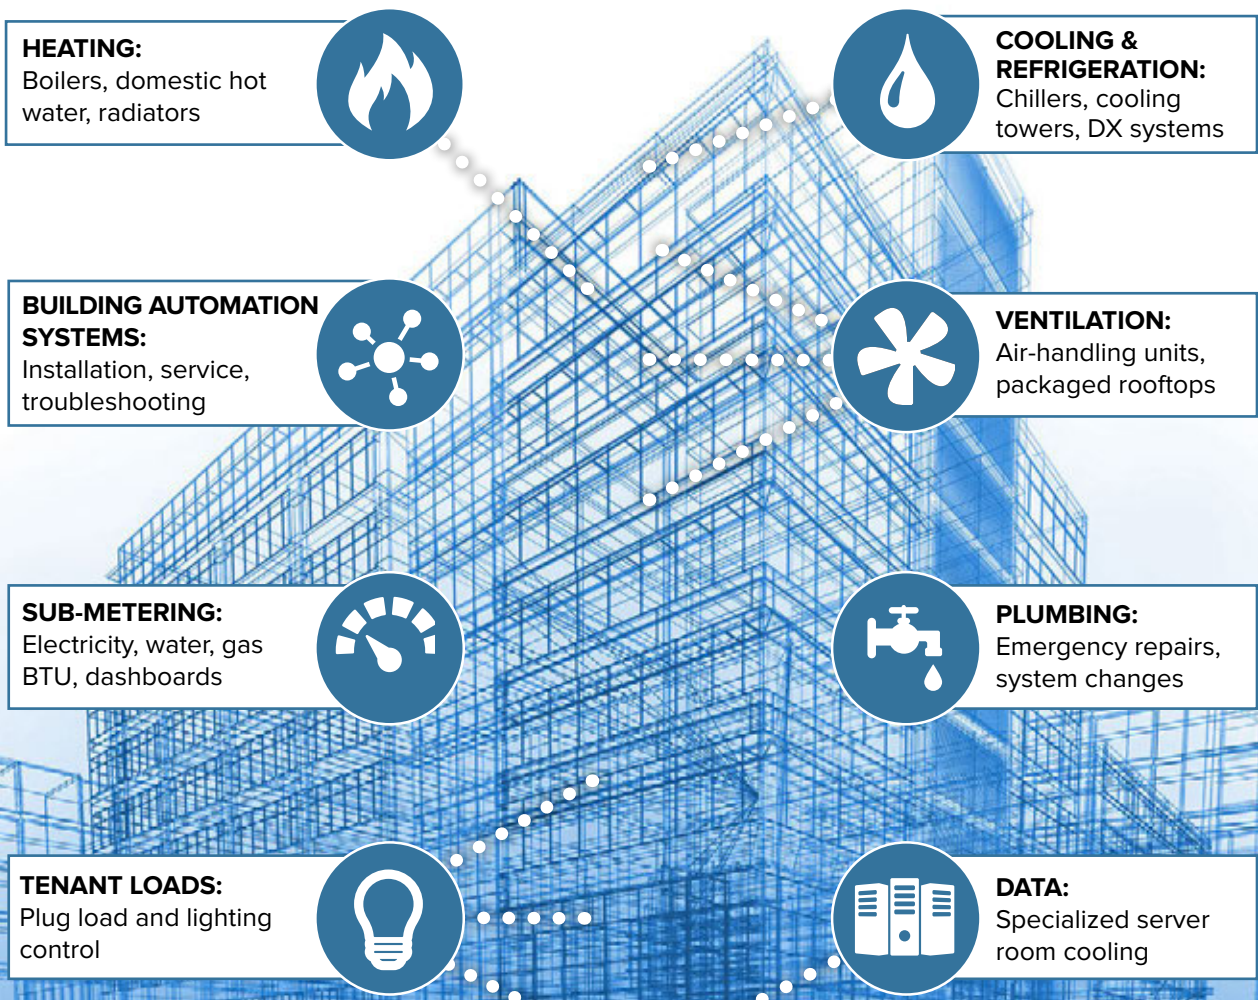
HEATING:
Boilers, domestic hot water, radiators

COOLING & REFRIGERATION:
Chillers, cooling towers, DX systems

BUILDING AUTOMATION SYSTEMS:
Installation, service, troubleshooting

VENTILATION:
Air-handling units, packaged rooftops

SUB-METERING:
Electricity, water, gas BTU, dashboards

PLUMBING:
Emergency repairs, system changes

TENANT LOADS:
Plug load and lighting control

DATA:
Specialized server room cooling